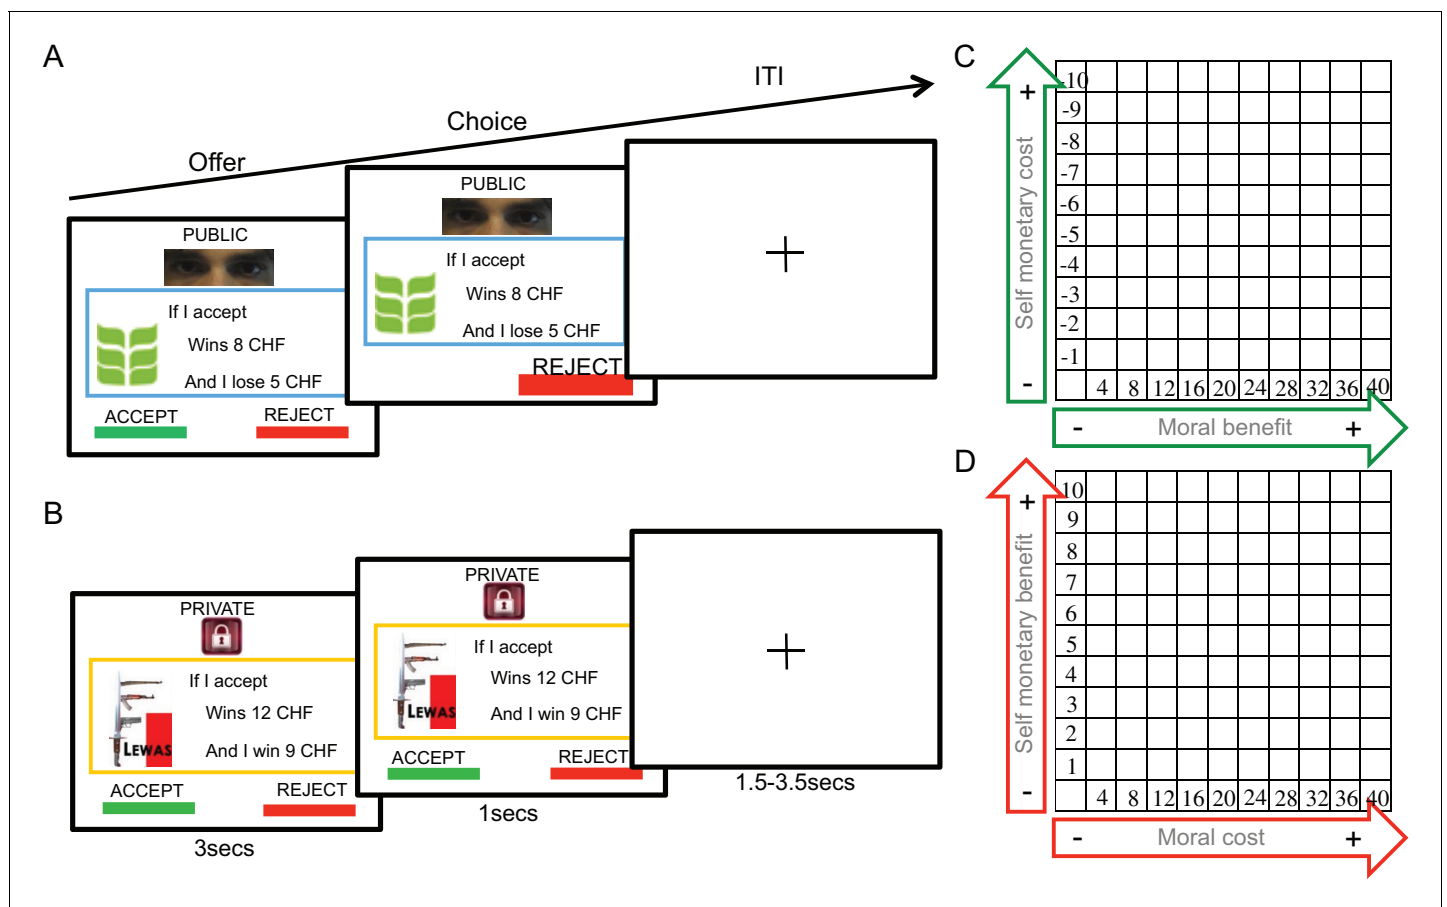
A

Offer

Choice

ITI

PUBLIC

If I accept

Wins 8 CHF

And I lose 5 CHF

ACCEPT

REJECT

PUBLIC

If I accept

Wins 8 CHF

And I lose 5 CHF

REJECT

+

C

+

Self monetary cost

-

| -10 | | | | | | | | | | |
|---|---|---|---|---|---|---|---|---|---|---|
| -9 | | | | | | | | | | |
| -8 | | | | | | | | | | |
| -7 | | | | | | | | | | |
| -6 | | | | | | | | | | |
| -5 | | | | | | | | | | |
| -4 | | | | | | | | | | |
| -3 | | | | | | | | | | |
| -2 | | | | | | | | | | |
| -1 | | | | | | | | | | |
| | 4 | 8 | 12 | 16 | 20 | 24 | 28 | 32 | 36 | 40 |

- Moral benefit +

B

PRIVATE

If I accept

Wins 12 CHF

And I win 9 CHF

LEWAS

ACCEPT

REJECT

3secs

PRIVATE

If I accept

Wins 12 CHF

And I win 9 CHF

LEWAS

ACCEPT

REJECT

1secs

+

1.5-3.5secs

D

+

Self monetary benefit

-

| 10 | | | | | | | | | | |
|---|---|---|---|---|---|---|---|---|---|---|
| 9 | | | | | | | | | | |
| 8 | | | | | | | | | | |
| 7 | | | | | | | | | | |
| 6 | | | | | | | | | | |
| 5 | | | | | | | | | | |
| 4 | | | | | | | | | | |
| 3 | | | | | | | | | | |
| 2 | | | | | | | | | | |
| 1 | | | | | | | | | | |
| | 4 | 8 | 12 | 16 | 20 | 24 | 28 | 32 | 36 | 40 |

- Moral cost +